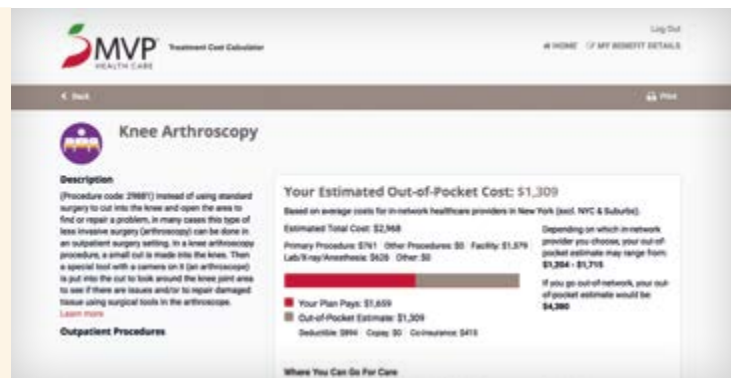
MVP HEALTH CARE Treatment Cost Calculator

Log Out
HOME MY BENEFIT DETAILS

< Back
Print

Knee Arthroscopy

Description
(Procedure code: 29881) Instead of using standard surgery to cut into the knee and open the area to find or repair a problem, in many cases this type of less invasive surgery (arthroscopy) can be done in an outpatient surgery setting. In a knee arthroscopy procedure, a small cut is made into the knee. Then a special tool with a camera on it (an arthroscope) is put into the cut to look around the knee joint area to see if there are issues and/or to repair damaged tissue using surgical tools in the arthroscope.
Learn more

Outpatient Procedures

Your Estimated Out-of-Pocket Cost: $1,309

Based on average costs for in-network healthcare providers in New York (excl. NYC & Suburbs).

Estimated Total Cost: $2,968
Primary Procedure: $761 Other Procedures: $0 Facility: $1,579 Lab/X-ray/Anesthesia: $628 Other: $0

Depending on which in-network provider you choose, your out-of-pocket estimate may range from: $1,204 - $1,715

If you go out-of-network, your out-of-pocket estimate would be: $4,380

Your Plan Pays: $1,659
Out-of-Pocket Estimate: $1,309
Deductible: $894 Copay: $0 Co-insurance: $415

Where You Can Go For Care